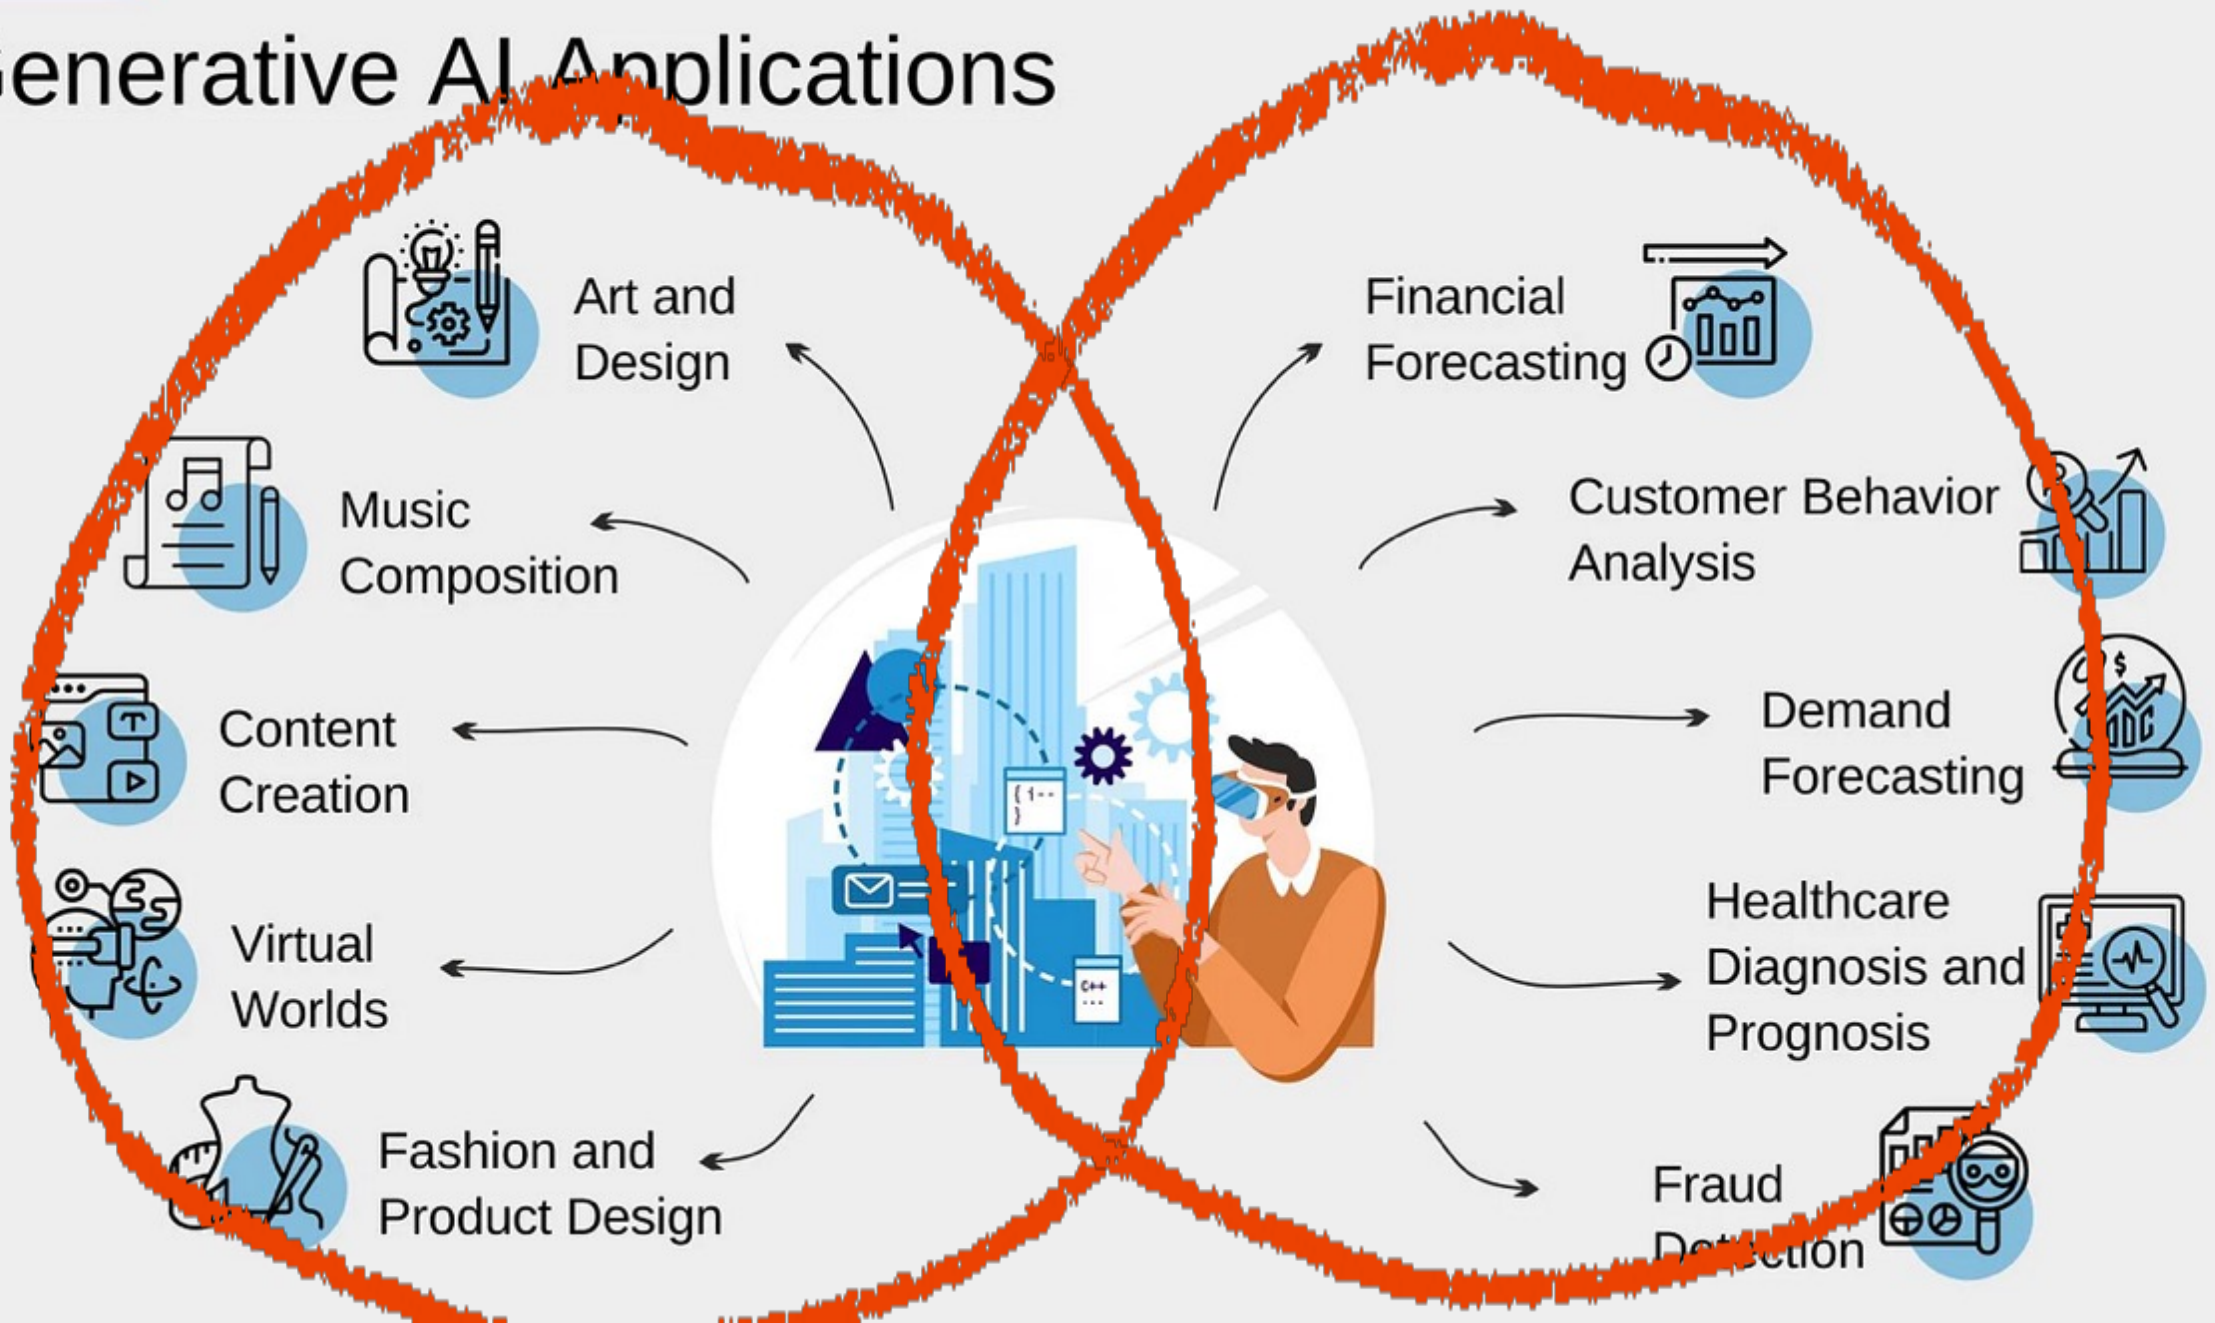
Generative AI Applications

Art and Design

Music Composition

Content Creation

Virtual Worlds

Fashion and Product Design

Financial Forecasting

Customer Behavior Analysis

Demand Forecasting

Healthcare Diagnosis and Prognosis

Fraud Detection

{ ! - - }

C++